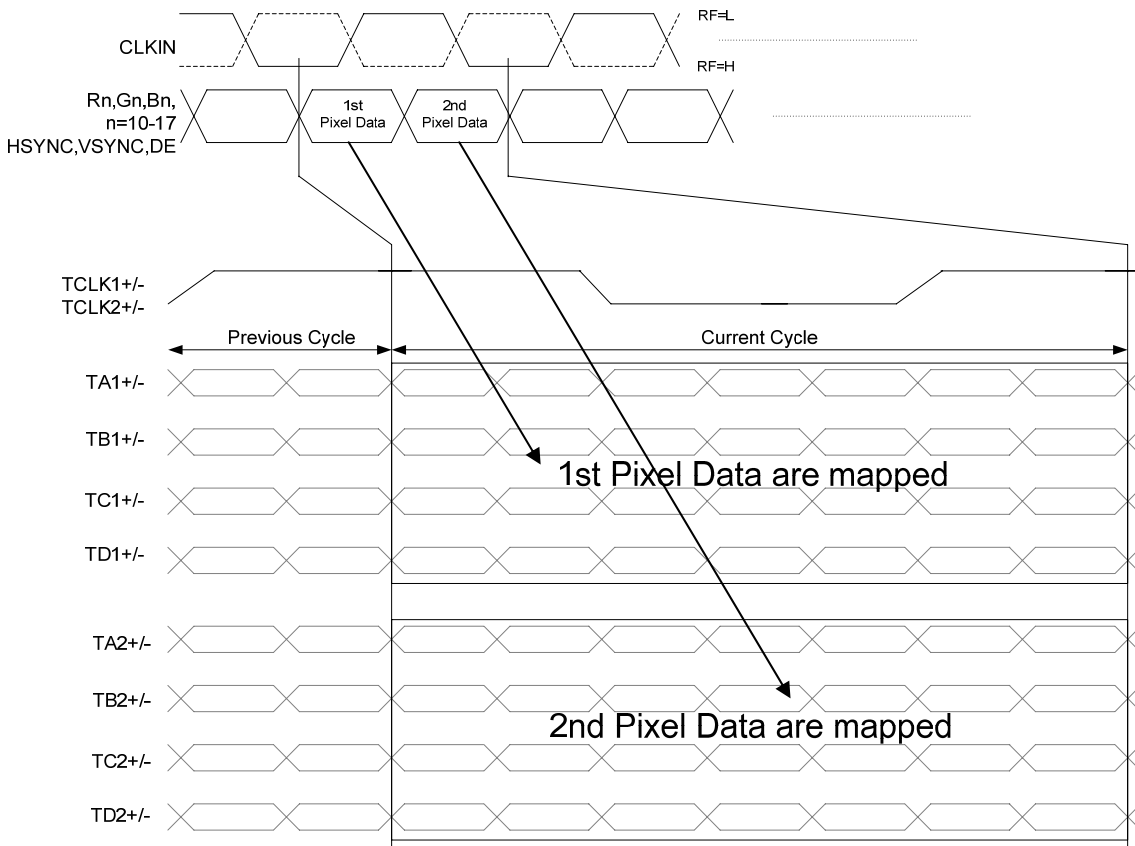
CLKIN

RF=L

RF=H

Rn,Gn,Bn, n=10-17 HSYNC,VSYNC,DE

1st Pixel Data

2nd Pixel Data

TCLK1+/-
TCLK2+/-

Previous Cycle

Current Cycle

TA1+/-

TB1+/-

1st Pixel Data are mapped

TC1+/-

TD1+/-

TA2+/-

TB2+/-

2nd Pixel Data are mapped

TC2+/-

TD2+/-